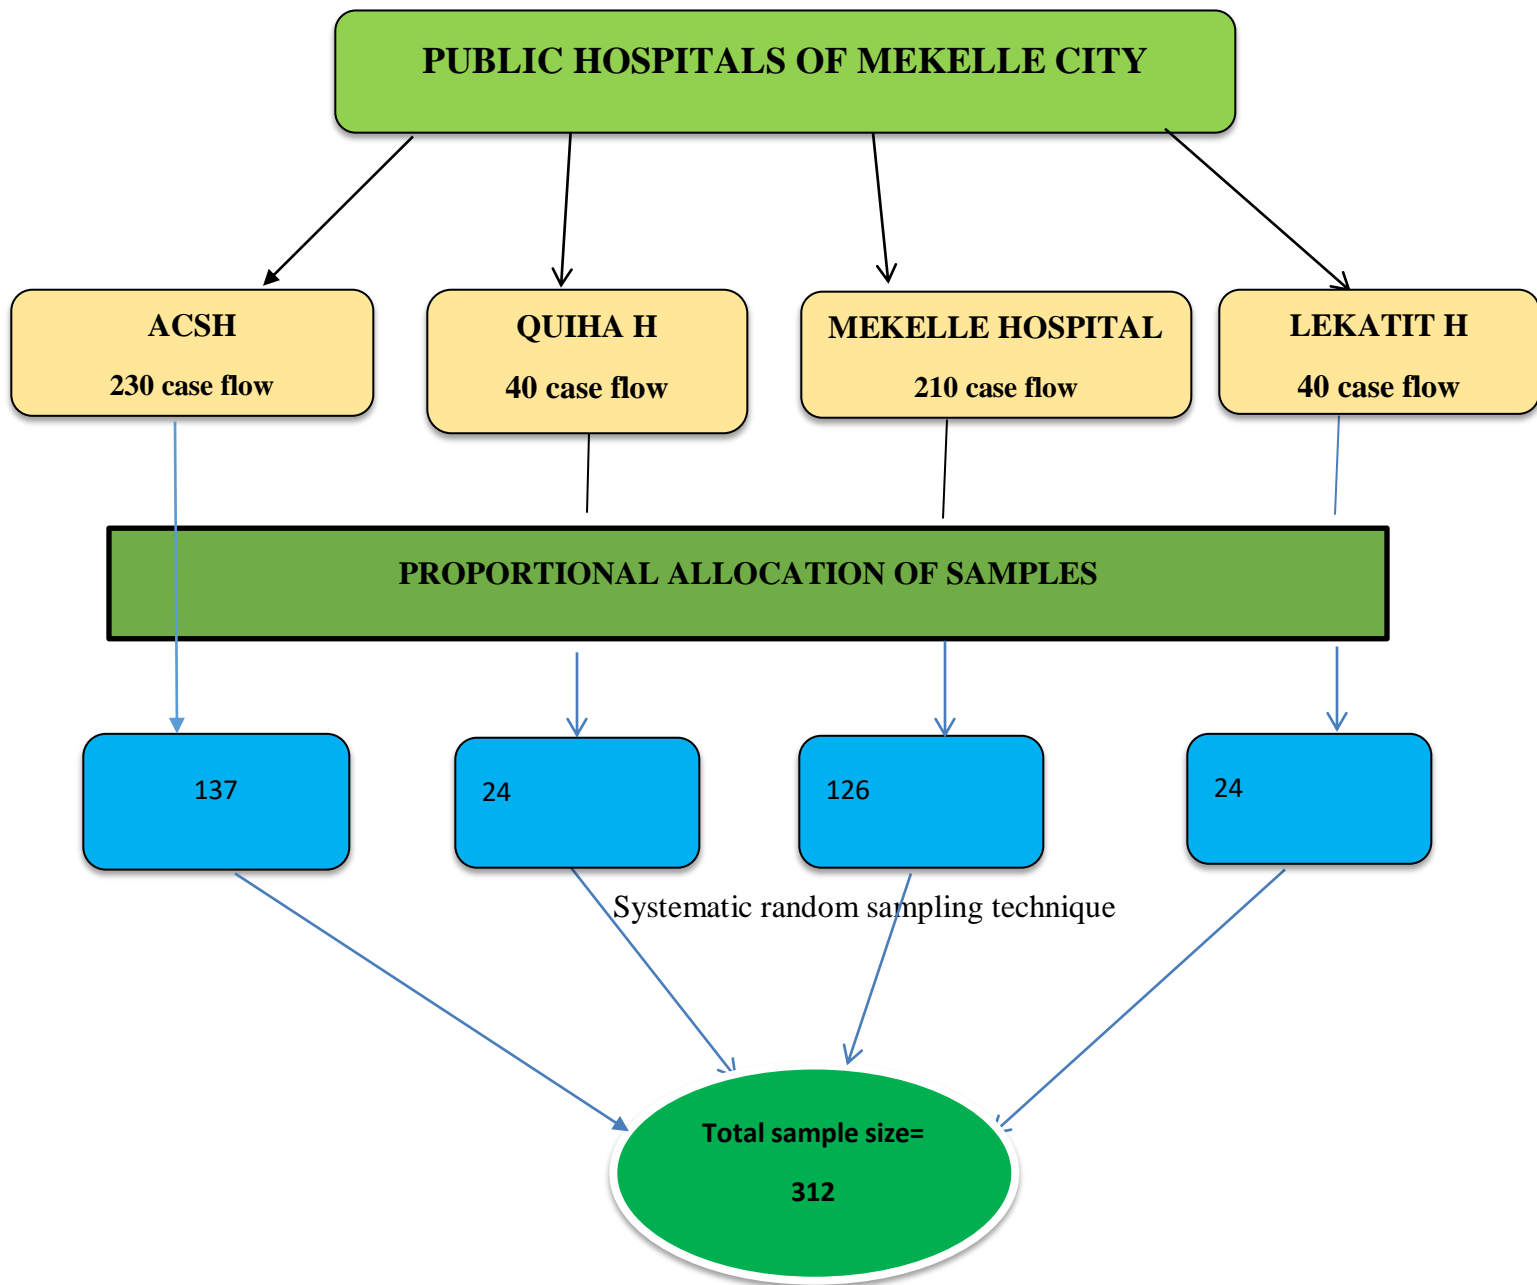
PUBLIC HOSPITALS OF MEKELLE CITY

ACSH
230 case flow

QUIHA H
40 case flow

MEKELLE HOSPITAL
210 case flow

LEKATIT H
40 case flow

PROPORTIONAL ALLOCATION OF SAMPLES

137

24

126

24

Systematic random sampling technique

Total sample size=
312